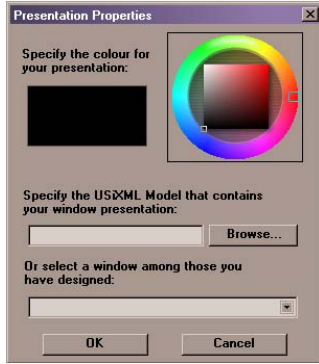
Presentation Properties

Specify the colour for your presentation:

Specify the USiXML Model that contains your window presentation:

Browse...

Or select a window among those you have designed:

OK

Cancel